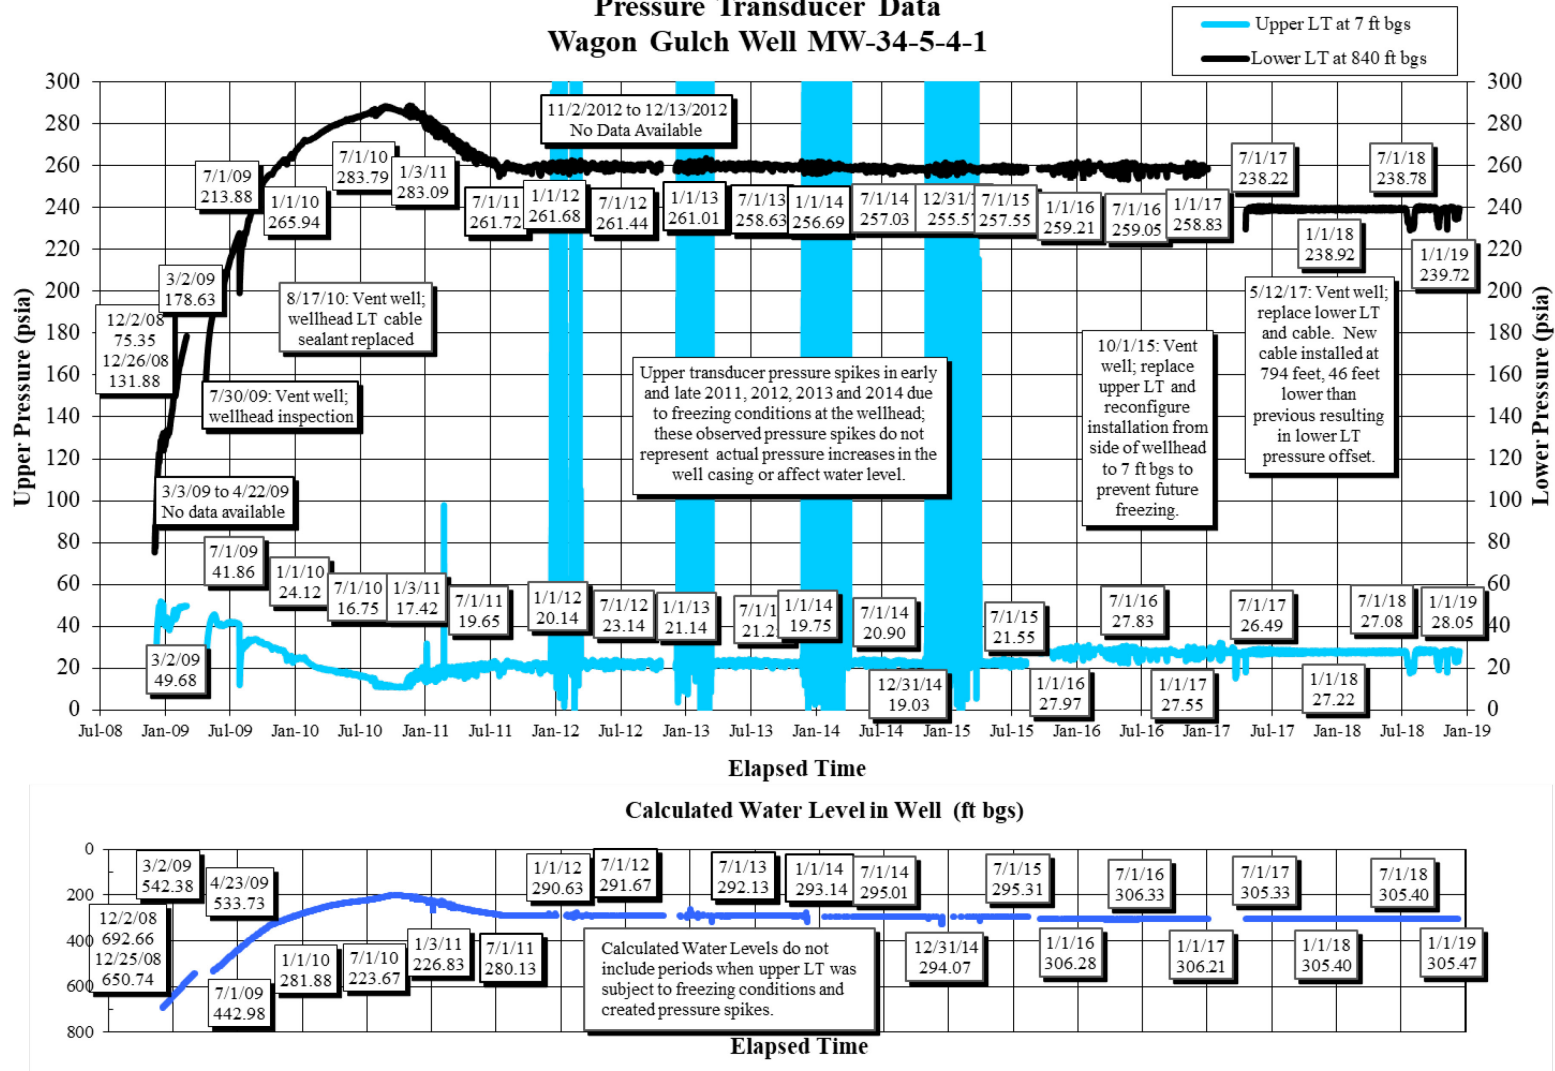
Pressure Transducer Data
Wagon Gulch Well MW-34-5-4-1

Upper LT at 7 ft bgs
Lower LT at 840 ft bgs

300
280
260
240
220
200
180
160
140
120
100
80
60
40
20
0

Upper Pressure (psia)
Lower Pressure (psia)

11/2/2012 to 12/13/2012
No Data Available

7/1/09
213.88
1/1/10
265.94
7/1/10
283.79
1/3/11
283.09
7/1/11
261.72
1/1/12
261.68
7/1/12
261.44
1/1/13
261.01
7/1/13
258.63
1/1/14
256.69
7/1/14
257.03
12/31/1
255.5
7/1/15
257.55
1/1/16
259.21
7/1/16
259.05
1/1/17
258.83
7/1/17
238.22
7/1/18
238.78
1/1/18
238.92
1/1/19
239.72

3/2/09
178.63
12/2/08
75.35
12/26/08
131.88

8/17/10: Vent well; wellhead LT cable sealant replaced

7/30/09: Vent well; wellhead inspection

3/3/09 to 4/22/09
No data available

Upper transducer pressure spikes in early and late 2011, 2012, 2013 and 2014 due to freezing conditions at the wellhead; these observed pressure spikes do not represent actual pressure increases in the well casing or affect water level.

10/1/15: Vent well; replace upper LT and reconfigure installation from side of wellhead to 7 ft bgs to prevent future freezing.

5/12/17: Vent well; replace lower LT and cable. New cable installed at 794 feet, 46 feet lower than previous resulting in lower LT pressure offset.

7/1/09
41.86
1/1/10
24.12
7/1/10
16.75
1/3/11
17.42
7/1/11
19.65
1/1/12
20.14
7/1/12
23.14
1/1/13
21.14
7/1/1
21.2
1/1/14
19.75
7/1/14
20.90
12/31/14
19.03
7/1/15
21.55
1/1/16
27.97
7/1/16
27.83
1/1/17
27.55
7/1/17
26.49
1/1/18
27.22
7/1/18
27.08
1/1/19
28.05
3/2/09
49.68

Jul-08 Jan-09 Jul-09 Jan-10 Jul-10 Jan-11 Jul-11 Jan-12 Jul-12 Jan-13 Jul-13 Jan-14 Jul-14 Jan-15 Jul-15 Jan-16 Jul-16 Jan-17 Jul-17 Jan-18 Jul-18 Jan-19

Elapsed Time

Calculated Water Level in Well (ft bgs)

0
200
400
600
800

3/2/09
542.38
4/23/09
533.73
12/2/08
692.66
12/25/08
650.74
7/1/09
442.98
1/1/10
281.88
7/1/10
223.67
1/3/11
226.83
7/1/11
280.13
1/1/12
290.63
7/1/12
291.67
7/1/13
292.13
1/1/14
293.14
7/1/14
295.01
12/31/14
294.07
7/1/15
295.31
1/1/16
306.28
7/1/16
306.33
1/1/17
306.21
7/1/17
305.33
1/1/18
305.40
7/1/18
305.40
1/1/19
305.47

Calculated Water Levels do not include periods when upper LT was subject to freezing conditions and created pressure spikes.

Elapsed Time